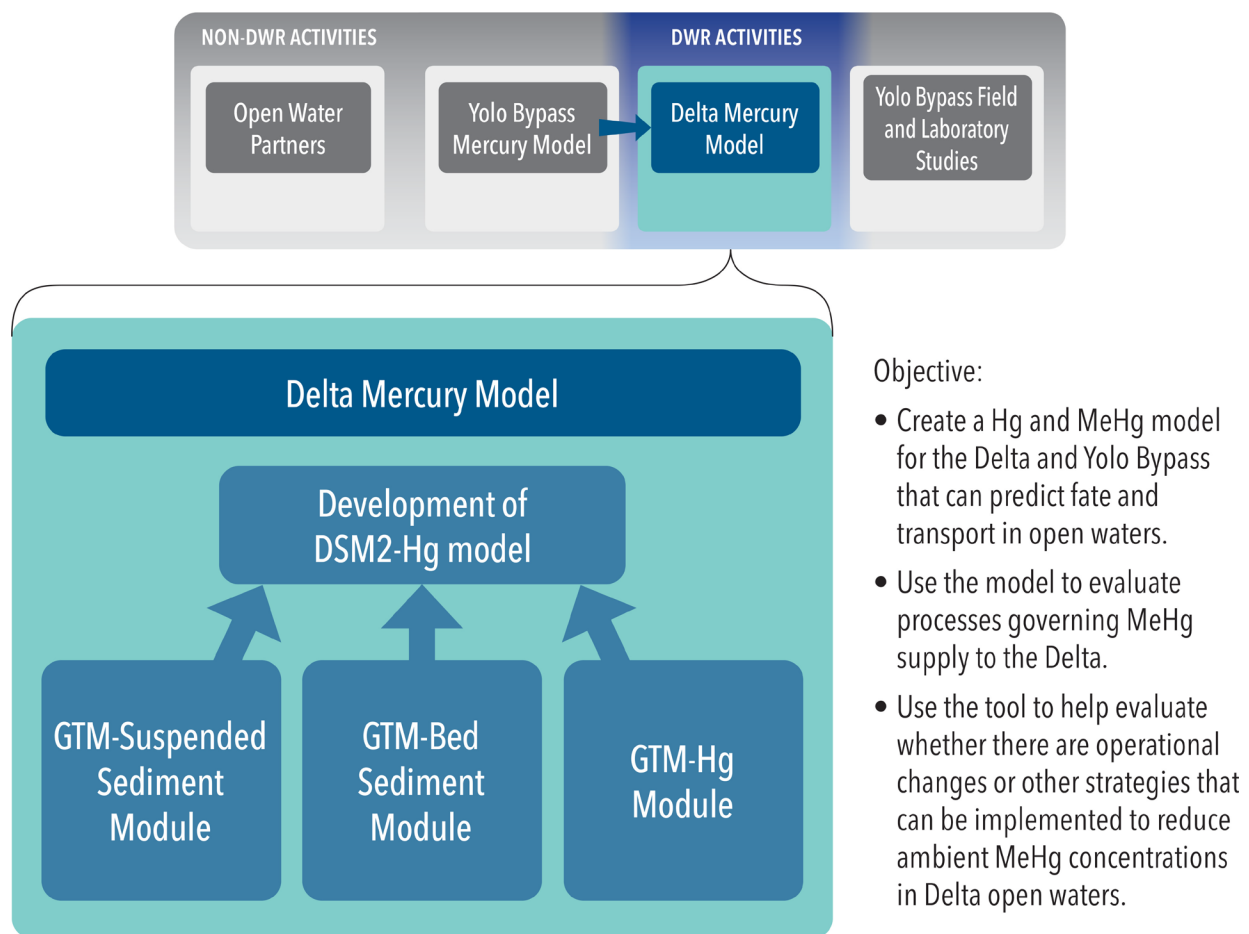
NON-DWR ACTIVITIES

DWR ACTIVITIES

Open Water Partners

Yolo Bypass Mercury Model

Delta Mercury Model

Yolo Bypass Field and Laboratory Studies

Delta Mercury Model

Development of DSM2-Hg model

GTM-Suspended Sediment Module

GTM-Bed Sediment Module

GTM-Hg Module

Objective:

• Create a Hg and MeHg model for the Delta and Yolo Bypass that can predict fate and transport in open waters.

• Use the model to evaluate processes governing MeHg supply to the Delta.

• Use the tool to help evaluate whether there are operational changes or other strategies that can be implemented to reduce ambient MeHg concentrations in Delta open waters.